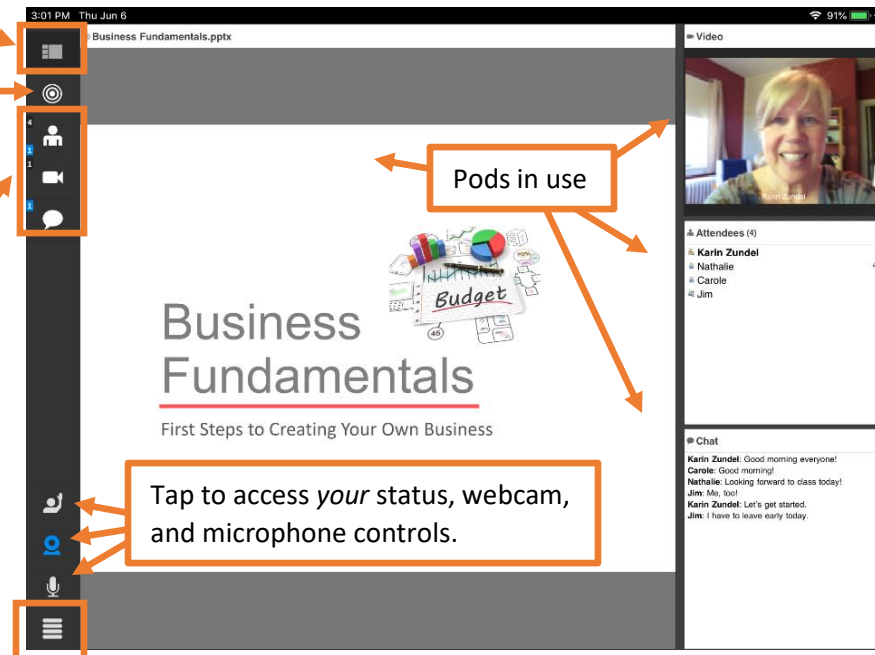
3:01 PM Thu Jun 6

91%

Business Fundamentals.pptx

Video

Karin Zundel

Pods in use

Attendees (4)

Karin Zundel
Nathalie
Carole
Jim

4
1
1

Budget

45

Business Fundamentals

First Steps to Creating Your Own Business

Chat

Karin Zundel: Good morning everyone!
Carole: Good morning!
Nathalie: Looking forward to class today!
Jim: Me, too!
Karin Zundel: Let's get started.
Jim: I have to leave early today.

Tap to access *your* status, webcam, and microphone controls.